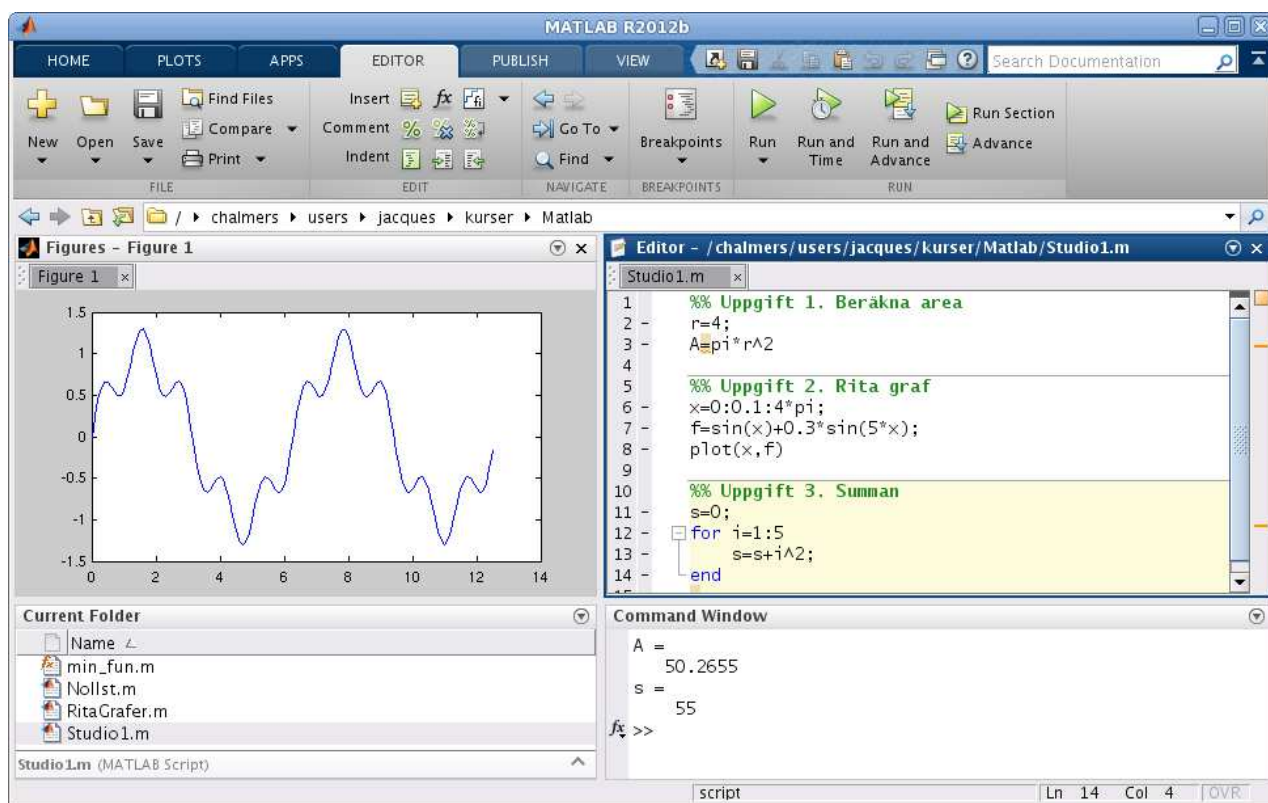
MATLAB R2012b

HOME PLOTS APPS EDITOR PUBLISH VIEW

Search Documentation

New Open Save
Find Files
Compare
Print
FILE

Insert
Comment
Indent
EDIT

Go To
Find
NAVIGATE

Breakpoints
BREAKPOINTS

Run Run and Time Run and Advance
Run Section
Advance
RUN

/ ▸ chalmers ▸ users ▸ jacques ▸ kurser ▸ Matlab

Figures - Figure 1
Figure 1

1.5
1
0.5
0
-0.5
-1
-1.5
0 2 4 6 8 10 12 14

Editor - /chalmers/users/jacques/kurser/Matlab/Studio1.m
Studio1.m

1 %% Uppgift 1. Beräkna area
2 - r=4;
3 - A=pi*r^2
4
5 %% Uppgift 2. Rita graf
6 - x=0:0.1:4*pi;
7 - f=sin(x)+0.3*sin(5*x);
8 - plot(x,f)
9
10 %% Uppgift 3. Summan
11 - s=0;
12 - for i=1:5
13 - s=s+i^2;
14 - end

Current Folder
Name
min_fun.m
Nollst.m
RitaGrafer.m
Studio1.m
Studio1.m (MATLAB Script)

Command Window
A =
50.2655
s =
55
$f_x$ >>

script
Ln 14 Col 4 OVR